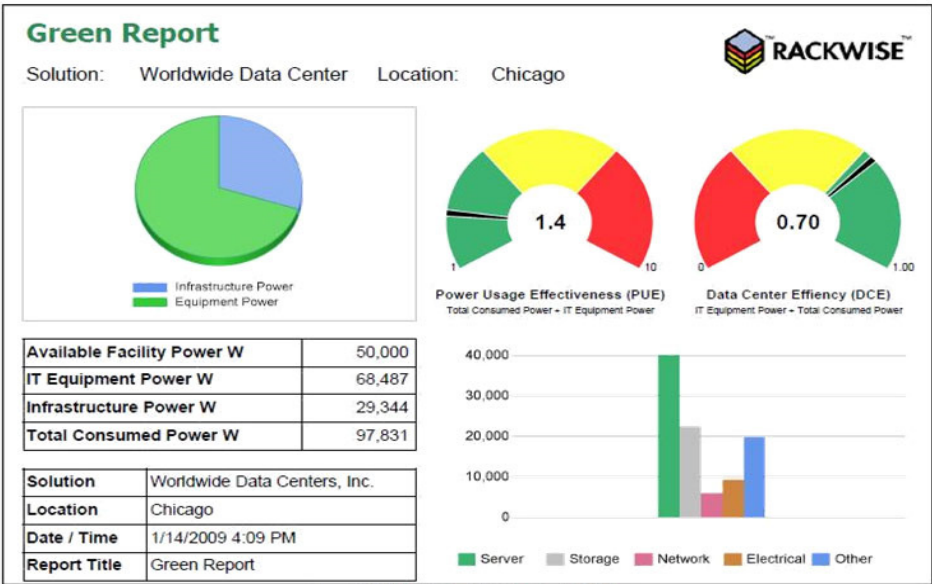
Green Report

RACKWISE™

Solution: Worldwide Data Center Location: Chicago

Infrastructure Power
Equipment Power

1.4

1 10

Power Usage Effectiveness (PUE)
Total Consumed Power ÷ IT Equipment Power

0.70

0 1.00

Data Center Effiency (DCE)
IT Equipment Power ÷ Total Consumed Power

| Available Facility Power W | 50,000 |
|---|---|
| IT Equipment Power W | 68,487 |
| Infrastructure Power W | 29,344 |
| Total Consumed Power W | 97,831 |

| Solution | Worldwide Data Centers, Inc. |
|---|---|
| Location | Chicago |
| Date / Time | 1/14/2009 4:09 PM |
| Report Title | Green Report |

40,000
30,000
20,000
10,000
0

Server Storage Network Electrical Other